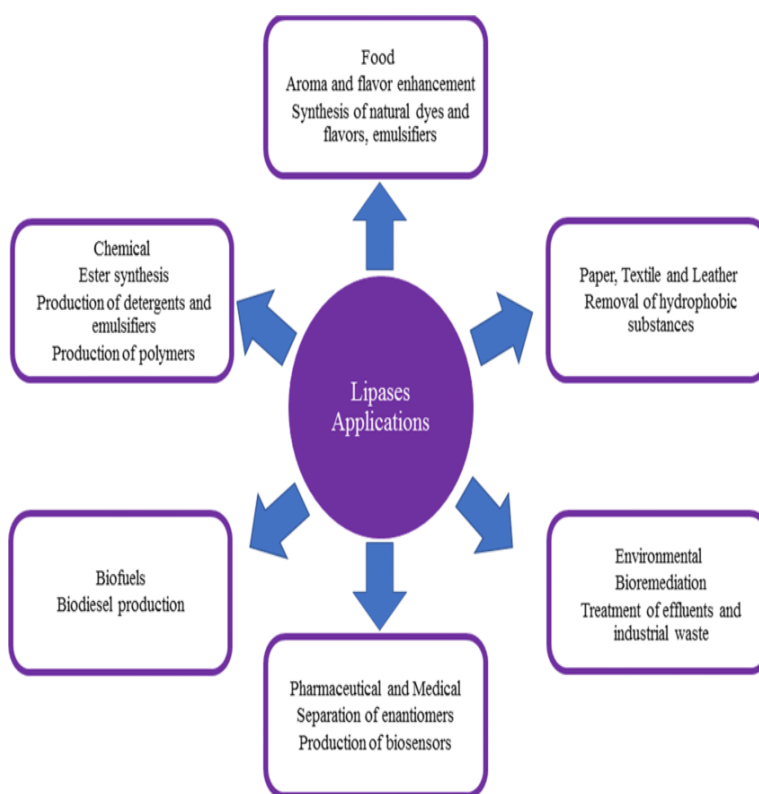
Lipases Applications

Food
Aroma and flavor enhancement
Synthesis of natural dyes and flavors, emulsifiers

Chemical
Ester synthesis
Production of detergents and emulsifiers
Production of polymers

Paper, Textile and Leather
Removal of hydrophobic substances

Biofuels
Biodiesel production

Environmental
Bioremediation
Treatment of effluents and industrial waste

Pharmaceutical and Medical
Separation of enantiomers
Production of biosensors